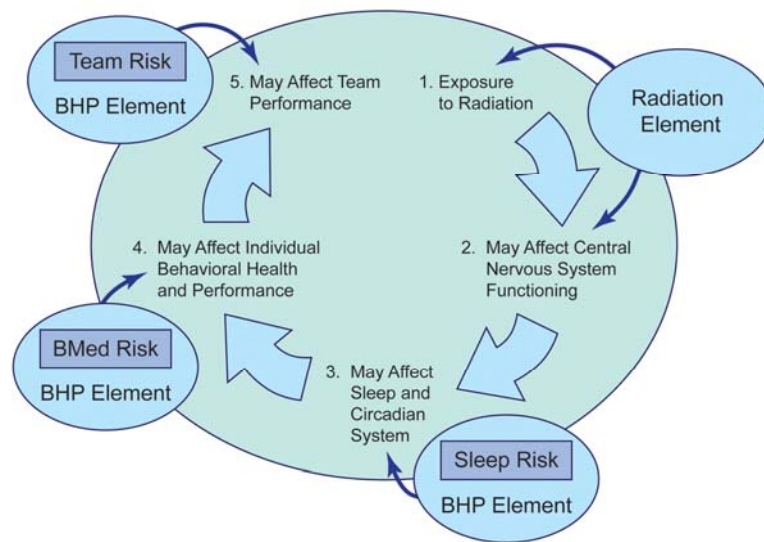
Team Risk
BHP Element

5. May Affect Team Performance

1. Exposure to Radiation

Radiation Element

2. May Affect Central Nervous System Functioning

3. May Affect Sleep and Circadian System

Sleep Risk
BHP Element

4. May Affect Individual Behavioral Health and Performance

BMed Risk
BHP Element